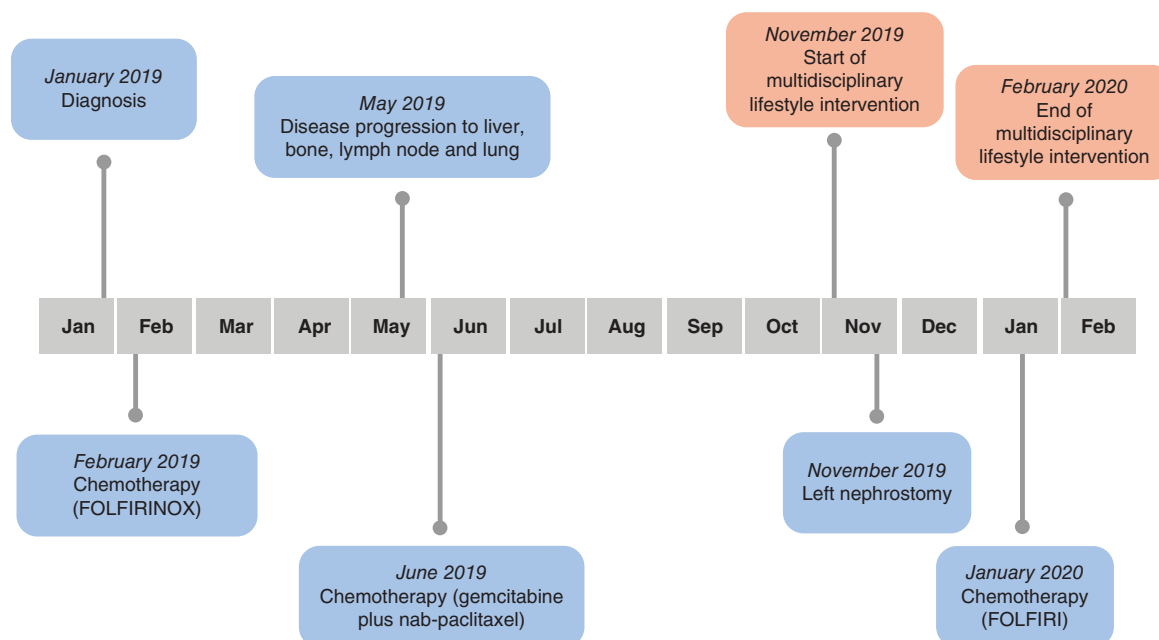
*January 2019*
Diagnosis

*May 2019*
Disease progression to liver, bone, lymph node and lung

*November 2019*
Start of multidisciplinary lifestyle intervention

*February 2020*
End of multidisciplinary lifestyle intervention

| Jan | Feb | Mar | Apr | May | Jun | Jul | Aug | Sep | Oct | Nov | Dec | Jan | Feb |
|---|---|---|---|---|---|---|---|---|---|---|---|---|---|

*February 2019*
Chemotherapy (FOLFIRINOX)

*June 2019*
Chemotherapy (gemcitabine plus nab-paclitaxel)

*November 2019*
Left nephrostomy

*January 2020*
Chemotherapy (FOLFIRI)